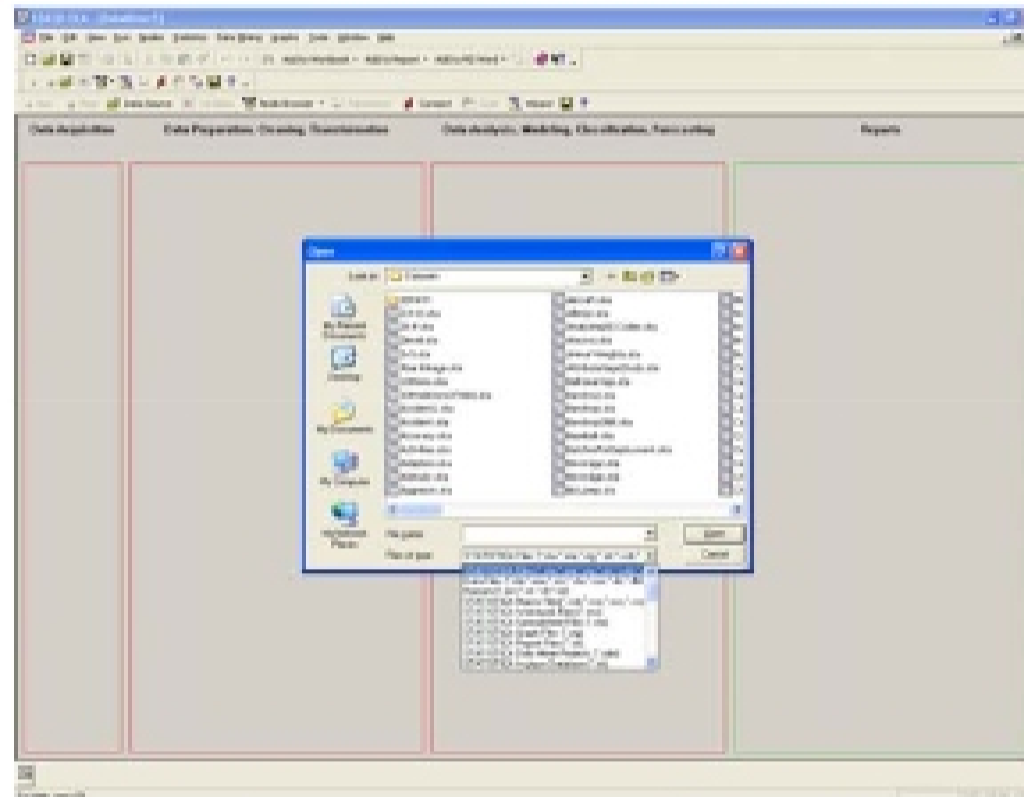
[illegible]

Data Acquisition

Data Preparation, Cleaning, Transformation

Data Analysis, Modeling, Classification, Forecasting

Reports

Open

Look in: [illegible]

My Recent Documents

Desktop

My Documents

My Computer

My Network Places

File name:

Files of type:

Open

Cancel